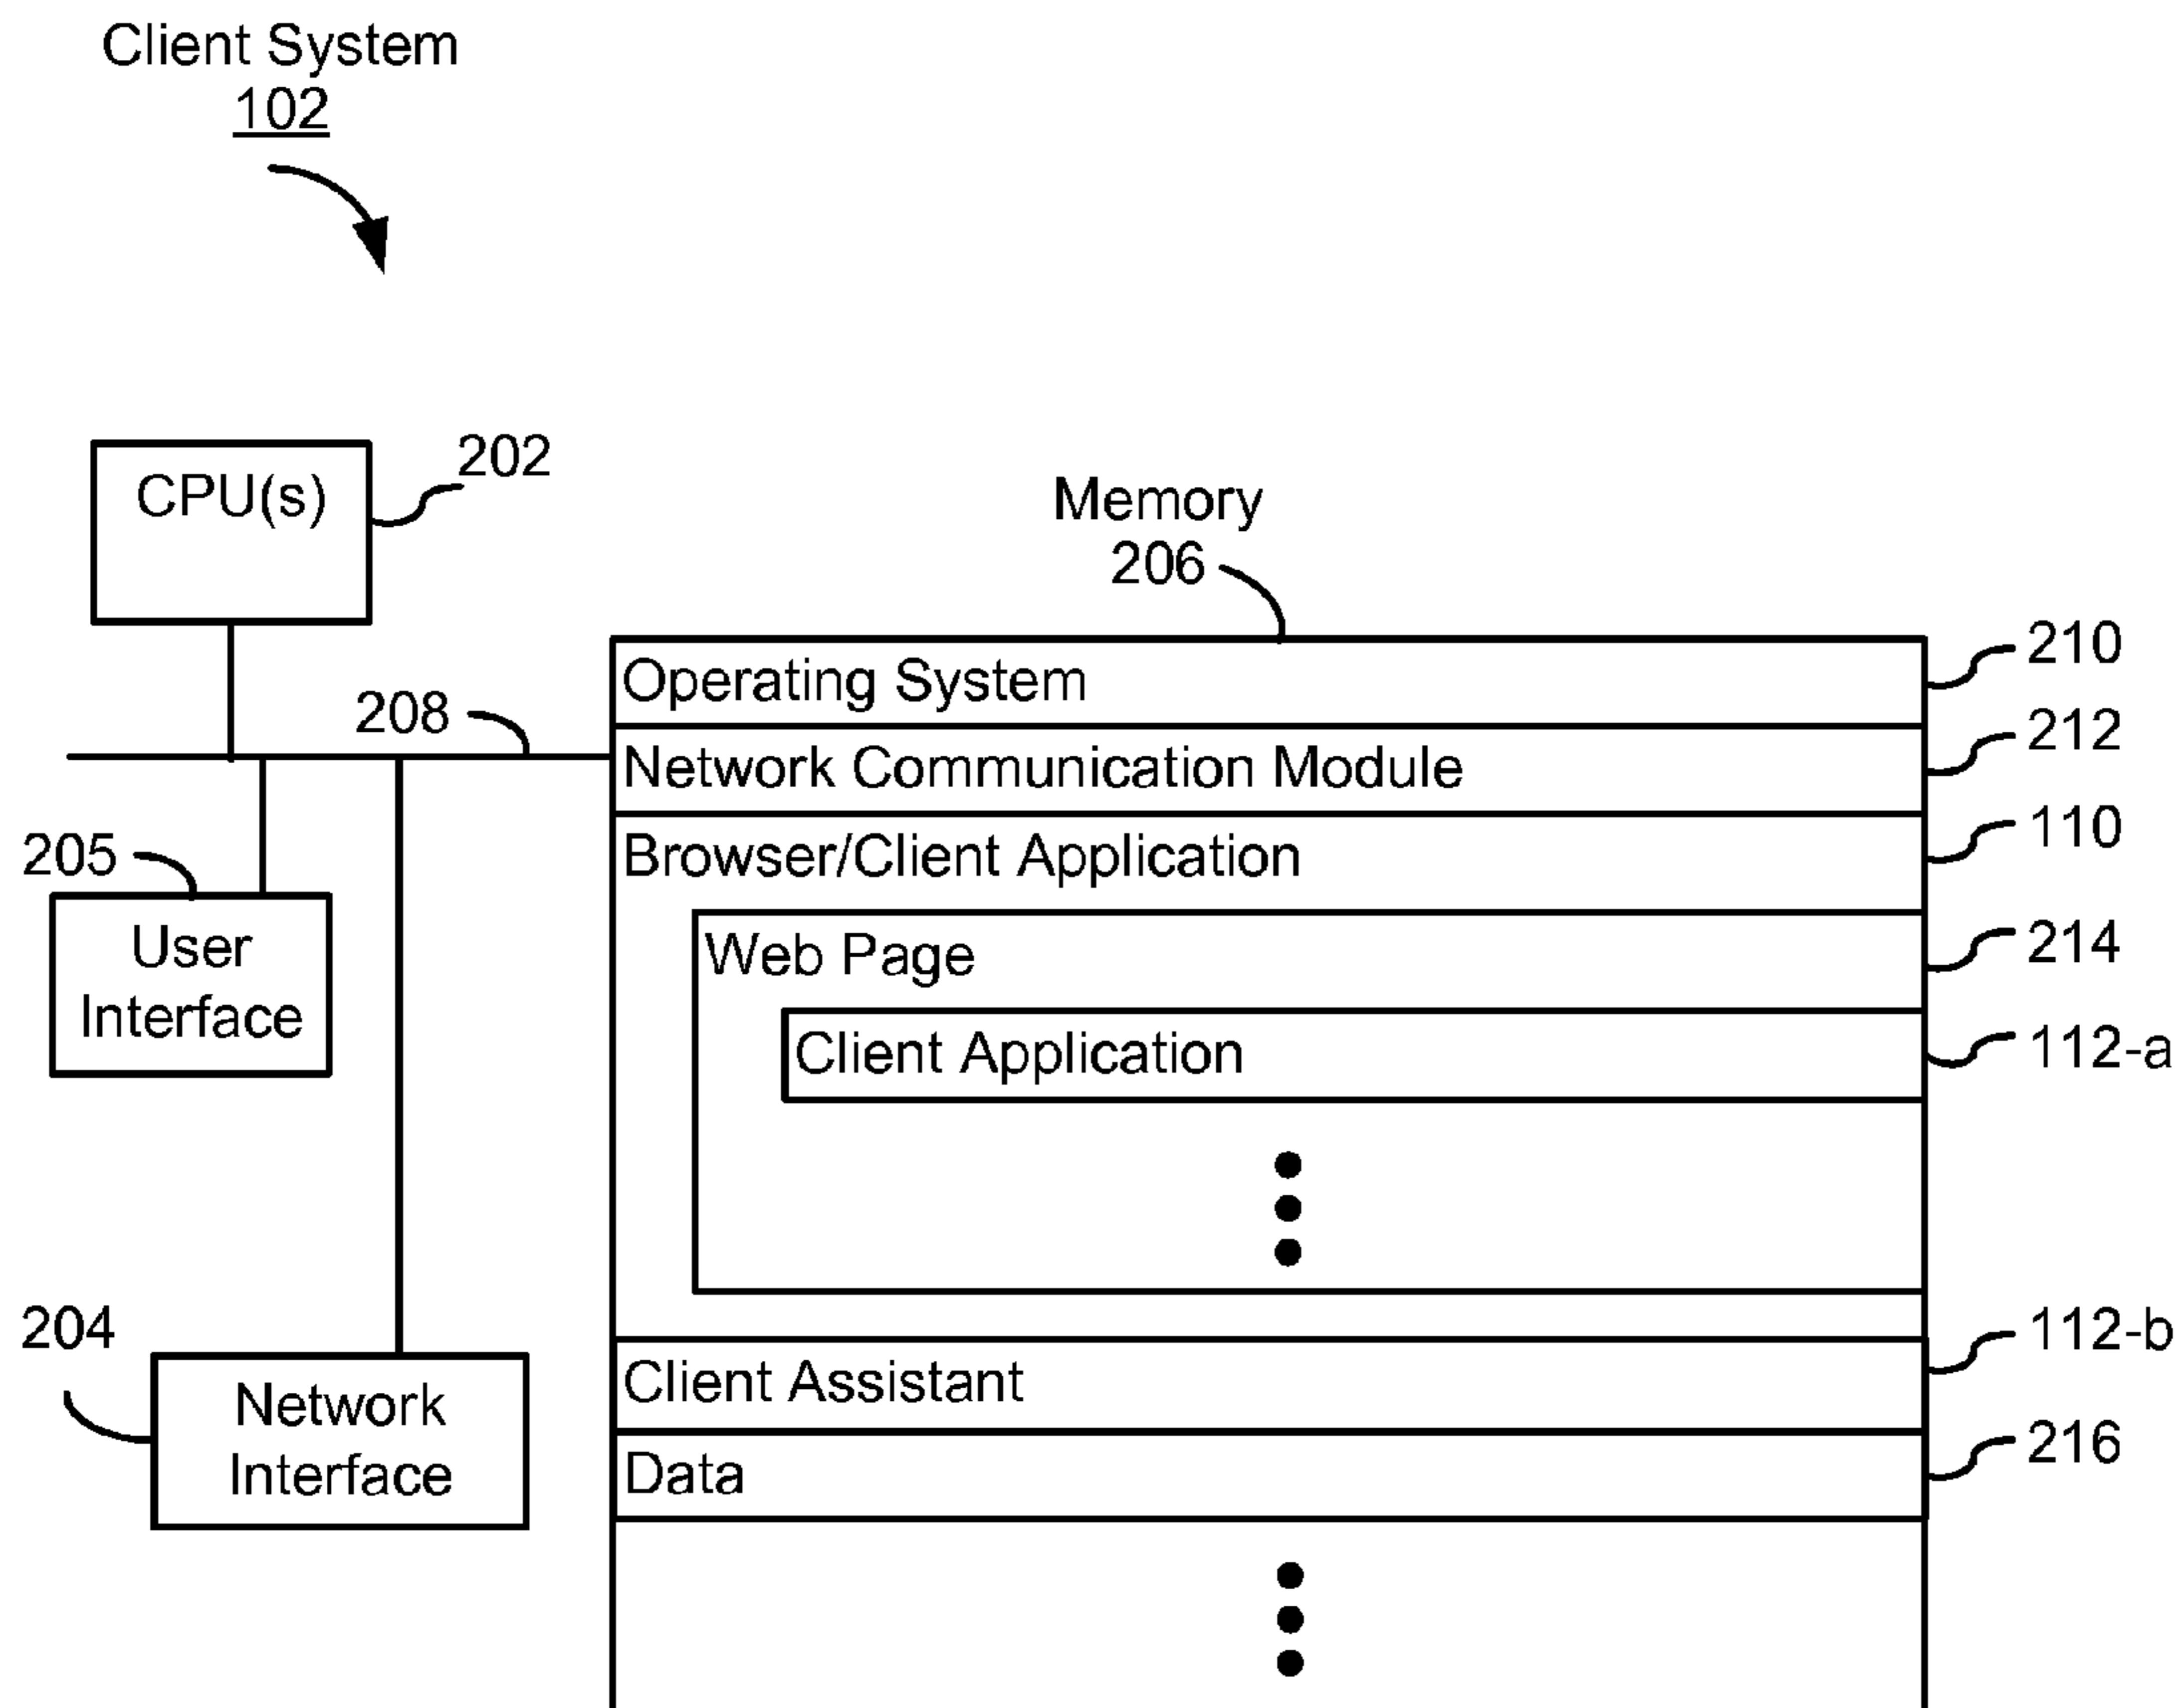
Client System
102

CPU(s)
202

Memory
206

208

205
User Interface

204
Network Interface

Operating System
210

Network Communication Module
212

Browser/Client Application
110

Web Page
214

Client Application
112-a

112-b
Client Assistant

Data
216